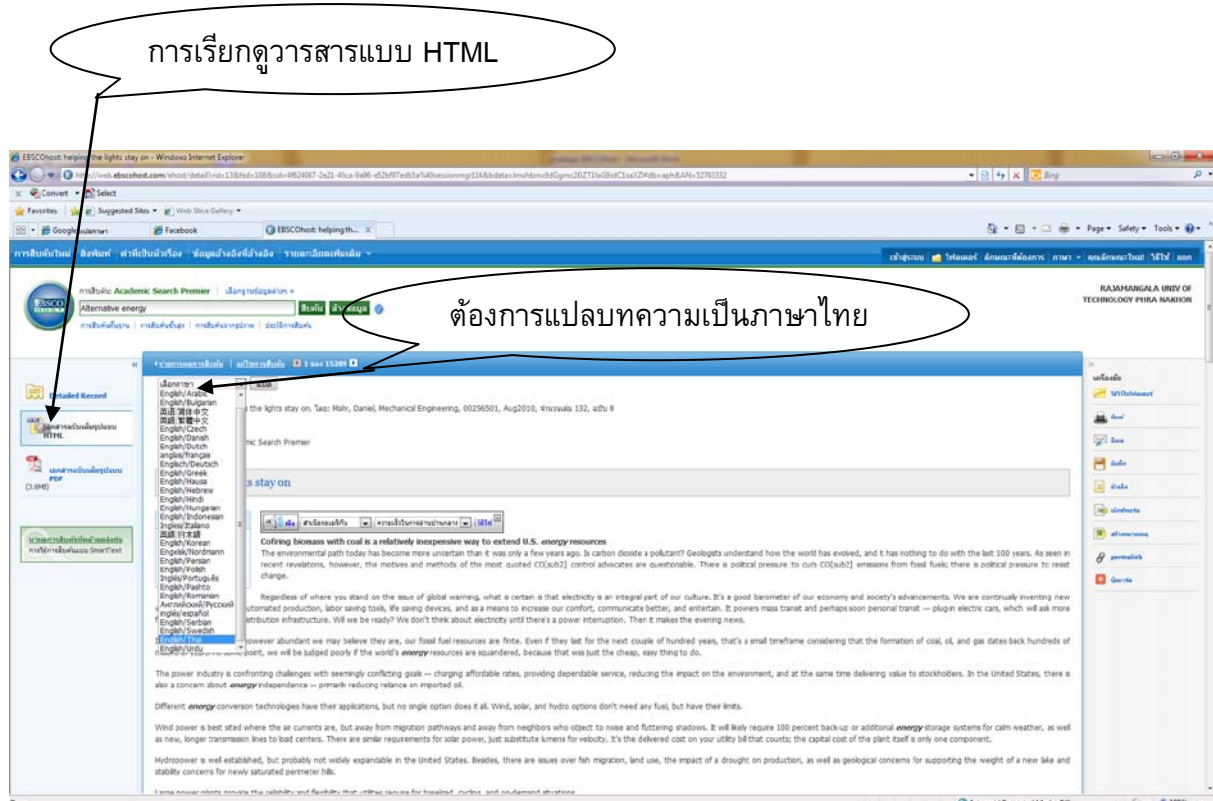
การเรียกดูวารสารแบบ HTML

ต้องการแปลบทความเป็นภาษาไทย

EBSCOhost: helping the lights stay on - Windows Internet Explorer

Favorites | Suggested Sites | Web Slice Gallery

Google | Facebook | EBSCOhost: helping th...

Page | Safety | Tools

RAJAMANGALA UNIV OF TECHNOLOGY PHRA NAKHON

Academic Search Premier

Alternative energy

Detailed Record

HTML

PDF (3.6MB)

เลือกภาษา
English/Arabic
English/Bulgarian
English/Czech
English/Danish
English/Dutch
anglais/français
Englisch/Deutsch
English/Greek
English/Hausa
English/Hebrew
English/Hindi
English/Hungarian
English/Indonesian
Inglese/Italiano
English/Korean
Engelsk/Nordmann
English/Persian
English/Polish
Inglés/Português
English/Pashto
English/Romanian
English/Serbian
English/Swedish
English/Thai
English/Urdu

the lights stay on. โดย: Mahr, Daniel, Mechanical Engineering, 00256501, Aug2010, Vol. 132, ฉบับ 8

Academic Search Premier

s stay on

Cofiring biomass with coal is a relatively inexpensive way to extend U.S. energy resources

The environmental path today has become more uncertain than it was only a few years ago. Is carbon dioxide a pollutant? Geologists understand how the world has evolved, and it has nothing to do with the last 100 years. As seen in recent revelations, however, the motives and methods of the most quoted CO[sub2] control advocates are questionable. There is political pressure to curb CO[sub2] emissions from fossil fuels; there is political pressure to resist change.

Regardless of where you stand on the issue of global warming, what is certain is that electricity is an integral part of our culture. It's a good barometer of our economy and society's advancements. We are continually inventing new automated production, labor saving tools, life saving devices, and as a means to increase our comfort, communicate better, and entertain. It powers mass transit and perhaps soon personal transit — plug-in electric cars, which will ask more distribution infrastructure. Will we be ready? We don't think about electricity until there's a power interruption. Then it makes the evening news.

However abundant we may believe they are, our fossil fuel resources are finite. Even if they last for the next couple of hundred years, that's a small timeframe considering that the formation of coal, oil, and gas dates back hundreds of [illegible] point, we will be judged poorly if the world's energy resources are squandered, because that was just the cheap, easy thing to do.

The power industry is confronting challenges with seemingly conflicting goals — charging affordable rates, providing dependable service, reducing the impact on the environment, and at the same time delivering value to stockholders. In the United States, there is also a concern about energy independence — primarily reducing reliance on imported oil.

Different energy conversion technologies have their applications, but no single option does it all. Wind, solar, and hydro options don't need any fuel, but have their limits.

Wind power is best sited where the air currents are, but away from migration pathways and away from neighbors who object to noise and fluttering shadows. It will likely require 100 percent back-up or additional energy storage systems for calm weather, as well as new, longer transmission lines to load centers. There are similar requirements for solar power, just substitute lumens for velocity. It's the delivered cost on your utility bill that counts; the capital cost of the plant itself is only one component.

Hydropower is well established, but probably not widely expandable in the United States. Besides, there are issues over fish migration, land use, the impact of a drought on production, as well as geological concerns for supporting the weight of a new lake and stability concerns for newly saturated perimeter hills.

permalink